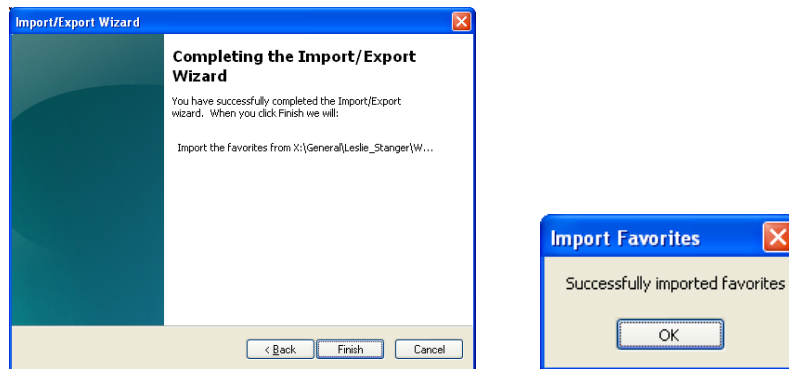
Import/Export Wizard

Completing the Import/Export Wizard

You have successfully completed the Import/Export wizard. When you click Finish we will:

Import the favorites from X:\General\Leslie_Stanger\W...

< Back Finish Cancel

Import Favorites

Successfully imported favorites

OK